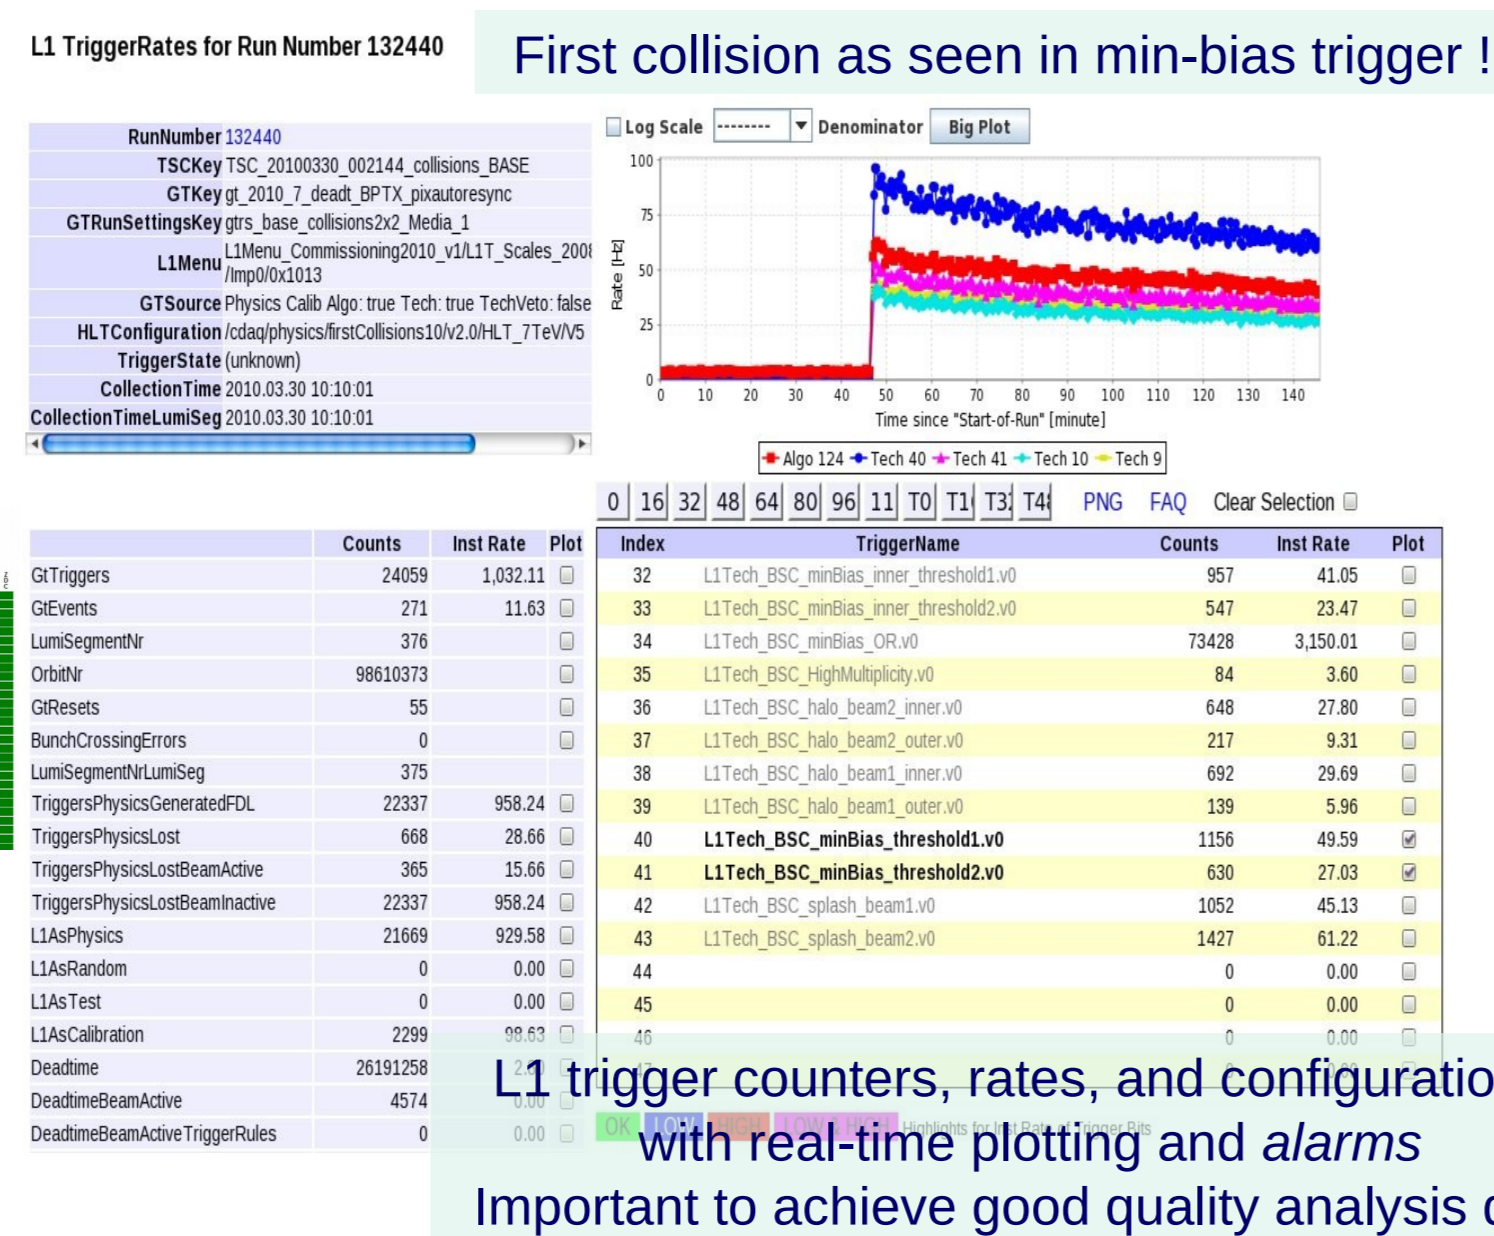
L1 TriggerRates for Run Number 132440

First collision as seen in min-bias trigger !

| | |
|---|---|
| RunNumber | 132440 |
| TSCKey | TSC_20100330_002144_collisions_BASE |
| GTKey | gt_2010_7_deadt_BPTX_pixautoresync |
| GTRunSettingsKey | gtrs_base_collisions2x2_Media_1 |
| L1Menu | L1Menu_Commissioning2010_v1/L1T_Scales_200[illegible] /Imp0/0x1013 |
| GTSource | Physics Calib Algo: true Tech: true TechVeto: false |
| HLTConfiguration | /cdaq/physics/firstCollisions10/v2.0/HLT_7TeV/V5 |
| TriggerState | (unknown) |
| CollectionTime | 2010.03.30 10:10:01 |
| CollectionTimeLumiSeg | 2010.03.30 10:10:01 |

Log Scale -------- Denominator Big Plot

Rate [Hz]
100 75 50 25 0
0 10 20 30 40 50 60 70 80 90 100 110 120 130 140
Time since "Start-of-Run" [minute]

Algo 124 Tech 40 Tech 41 Tech 10 Tech 9

0 16 32 48 64 80 96 11 T0 T1 T3 T4 PNG FAQ Clear Selection

| | Counts | Inst Rate | Plot |
|---|---|---|---|
| GtTriggers | 24059 | 1,032.11 | |
| GtEvents | 271 | 11.63 | |
| LumiSegmentNr | 376 | | |
| OrbitNr | 98610373 | | |
| GtResets | 55 | | |
| BunchCrossingErrors | 0 | | |
| LumiSegmentNrLumiSeg | 375 | | |
| TriggersPhysicsGeneratedFDL | 22337 | 958.24 | |
| TriggersPhysicsLost | 668 | 28.66 | |
| TriggersPhysicsLostBeamActive | 365 | 15.66 | |
| TriggersPhysicsLostBeamInactive | 22337 | 958.24 | |
| L1AsPhysics | 21669 | 929.58 | |
| L1AsRandom | 0 | 0.00 | |
| L1AsTest | 0 | 0.00 | |
| L1AsCalibration | 2299 | 98.63 | |
| Deadtime | 26191258 | 2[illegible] | |
| DeadtimeBeamActive | 4574 | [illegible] | |
| DeadtimeBeamActiveTriggerRules | 0 | 0.00 | |

| Index | TriggerName | Counts | Inst Rate | Plot |
|---|---|---|---|---|
| 32 | L1Tech_BSC_minBias_inner_threshold1.v0 | 957 | 41.05 | |
| 33 | L1Tech_BSC_minBias_inner_threshold2.v0 | 547 | 23.47 | |
| 34 | L1Tech_BSC_minBias_OR.v0 | 73428 | 3,150.01 | |
| 35 | L1Tech_BSC_HighMultiplicity.v0 | 84 | 3.60 | |
| 36 | L1Tech_BSC_halo_beam2_inner.v0 | 648 | 27.80 | |
| 37 | L1Tech_BSC_halo_beam2_outer.v0 | 217 | 9.31 | |
| 38 | L1Tech_BSC_halo_beam1_inner.v0 | 692 | 29.69 | |
| 39 | L1Tech_BSC_halo_beam1_outer.v0 | 139 | 5.96 | |
| 40 | L1Tech_BSC_minBias_threshold1.v0 | 1156 | 49.59 | ☑ |
| 41 | L1Tech_BSC_minBias_threshold2.v0 | 630 | 27.03 | ☑ |
| 42 | L1Tech_BSC_splash_beam1.v0 | 1052 | 45.13 | |
| 43 | L1Tech_BSC_splash_beam2.v0 | 1427 | 61.22 | |
| 44 | | 0 | 0.00 | |
| 45 | | 0 | 0.00 | |
| 46 | | 0 | 0.00 | |

OK LOW HIGH LOW & HIGH Highlights for Inst Rate of Trigger Bits

L1 trigger counters, rates, and configuratio
with real-time plotting and *alarms*
Important to achieve good quality analysis d